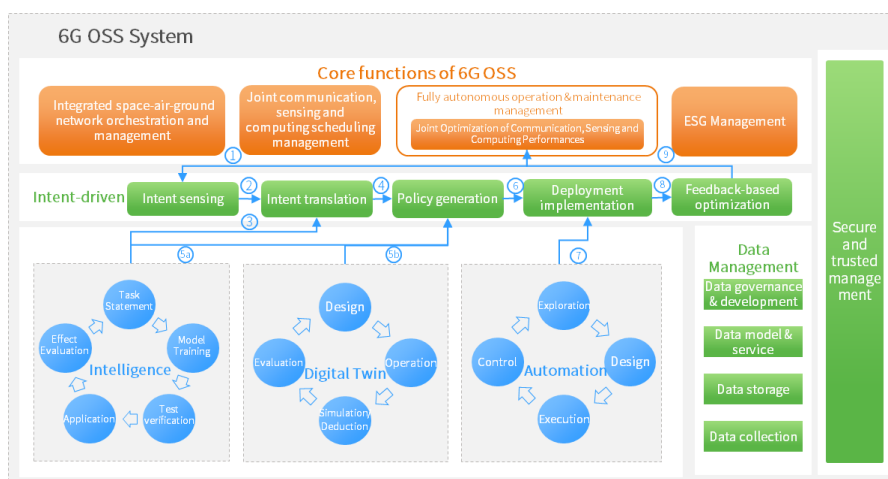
6G OSS System

Core functions of 6G OSS

Integrated space-air-ground network orchestration and management

Joint communication, sensing and computing scheduling management

Fully autonomous operation & maintenance management

Joint Optimization of Communication, Sensing and Computing Performances

ESG Management

1

9

Intent-driven

Intent sensing

2

Intent translation

4

Policy generation

6

Deployment implementation

8

Feedback-based optimization

3

5a

5b

7

Task Statement

Model Training

Test verification

Application

Effect Evaluation

Intelligence

Design

Operation

Simulation Deduction

Evaluation

Digital Twin

Exploration

Design

Execution

Control

Automation

Data Management

Data governance & development

Data model & service

Data storage

Data collection

Secure and trusted management